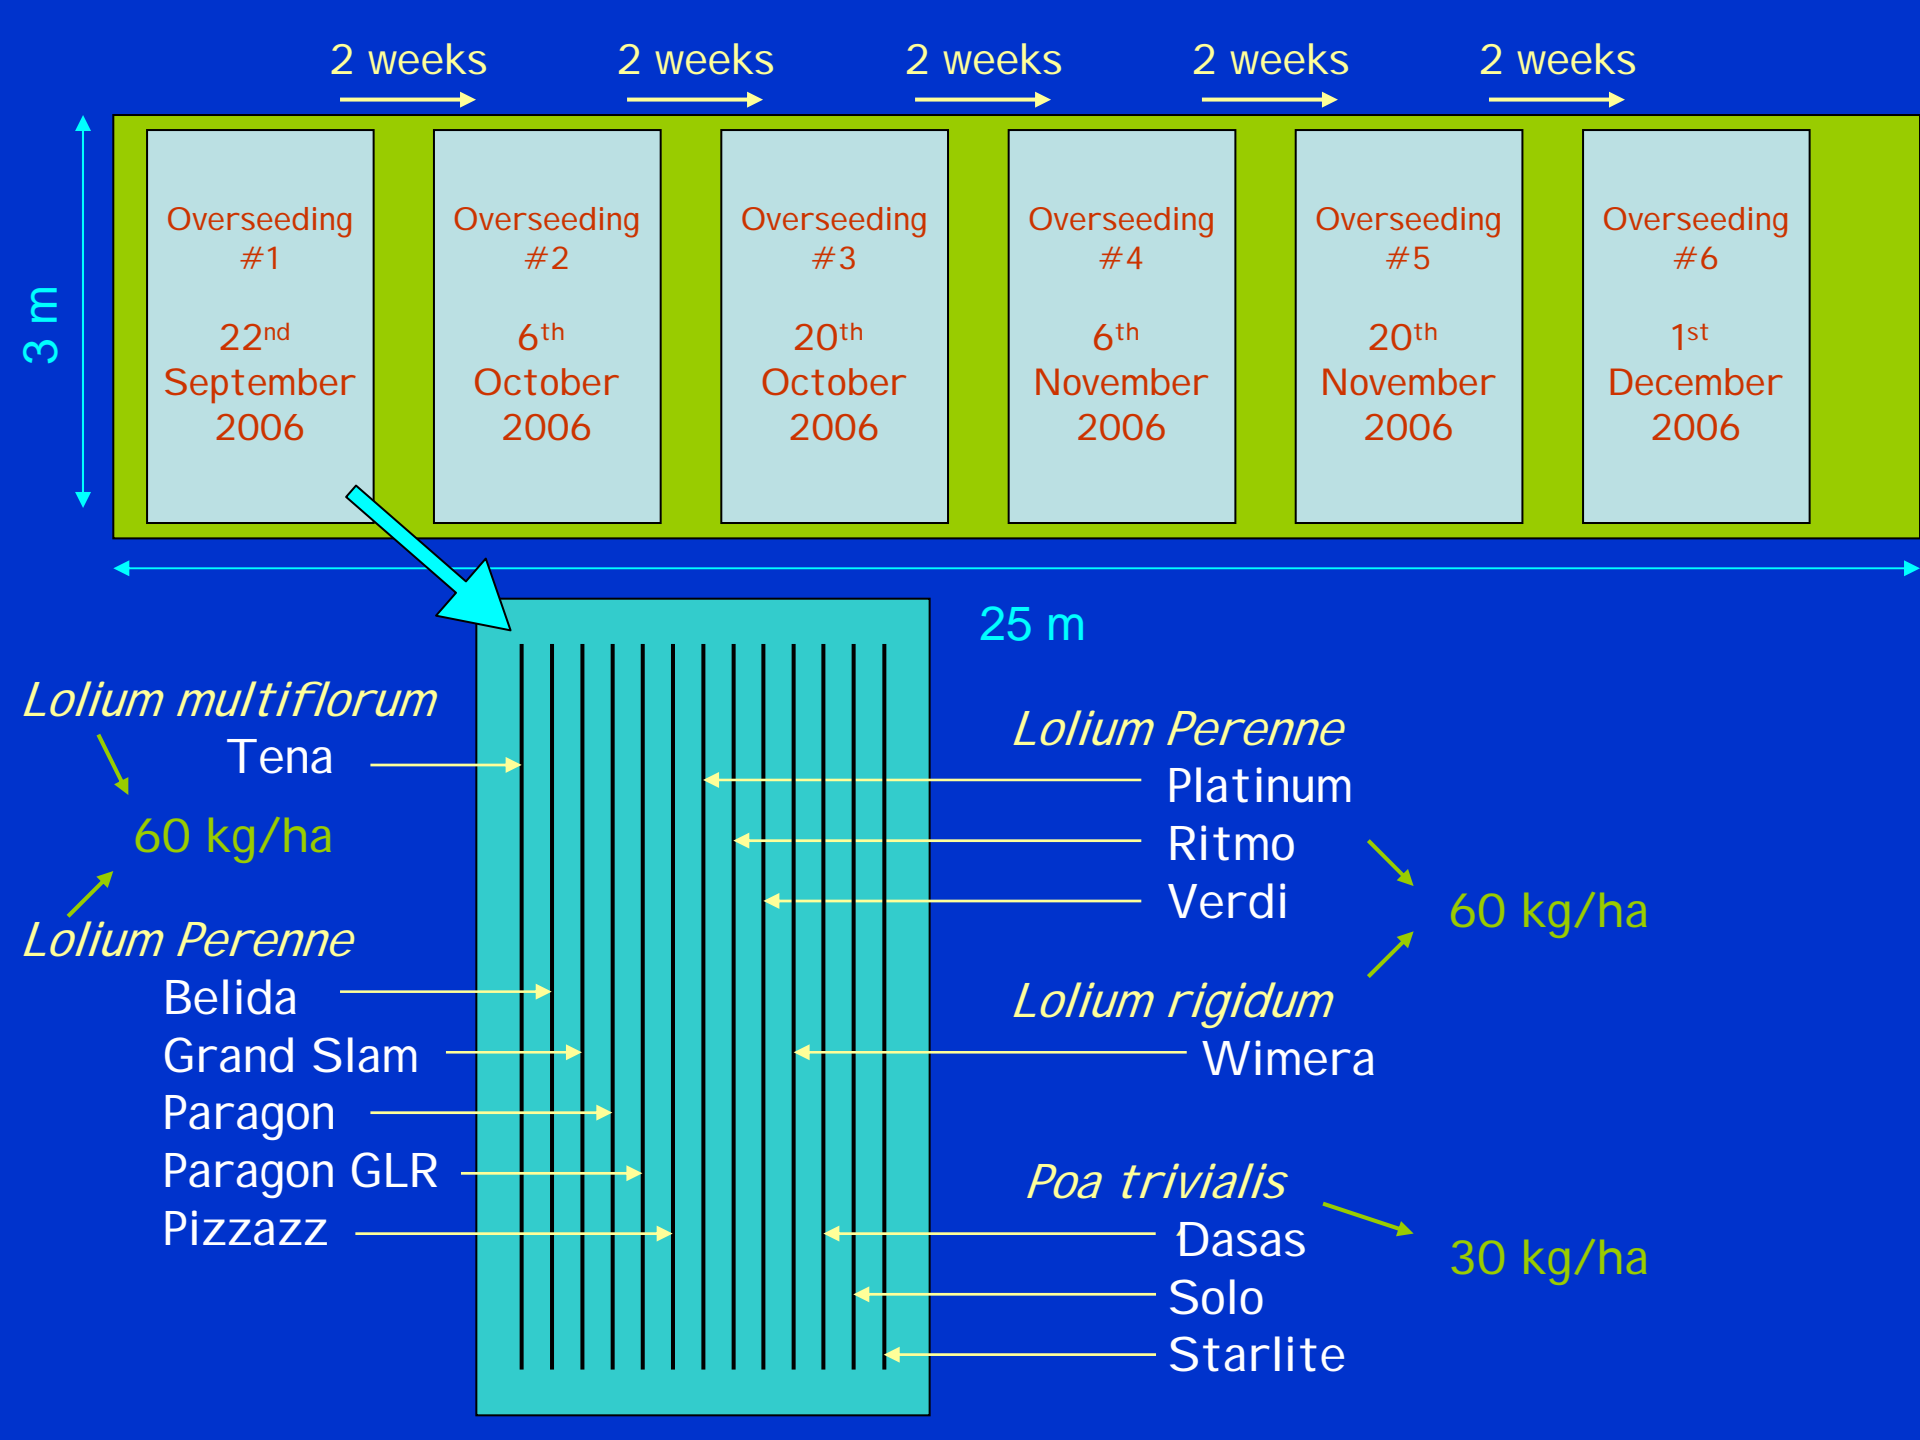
2 weeks 2 weeks 2 weeks 2 weeks 2 weeks

3 m

Overseeding #1
$22^{nd}$ September 2006

Overseeding #2
$6^{th}$ October 2006

Overseeding #3
$20^{th}$ October 2006

Overseeding #4
$6^{th}$ November 2006

Overseeding #5
$20^{th}$ November 2006

Overseeding #6
$1^{st}$ December 2006

25 m

Lolium multiflorum
Tena

60 kg/ha

Lolium Perenne
Belida
Grand Slam
Paragon
Paragon GLR
Pizzazz

Lolium Perenne
Platinum
Ritmo
Verdi

60 kg/ha

Lolium rigidum
Wimera

Poa trivialis
Dasas
Solo
Starlite

30 kg/ha